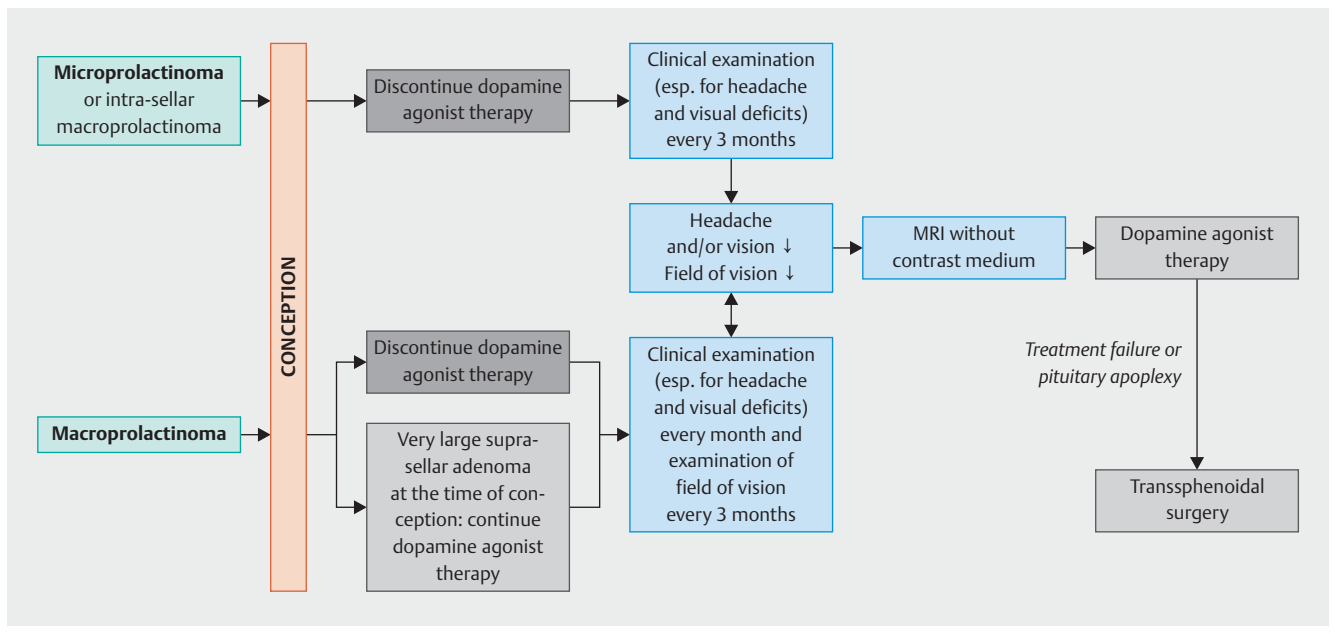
**Microprolactinoma** or intra-sellar macroprolactinoma

CONCEPTION

Discontinue dopamine agonist therapy

Clinical examination (esp. for headache and visual deficits) every 3 months

Headache and/or vision ↓ Field of vision ↓

MRI without contrast medium

Dopamine agonist therapy

*Treatment failure or pituitary apoplexy*

Transsphenoidal surgery

**Macroprolactinoma**

Discontinue dopamine agonist therapy

Very large suprasellar adenoma at the time of conception: continue dopamine agonist therapy

Clinical examination (esp. for headache and visual deficits) every month and examination of field of vision every 3 months